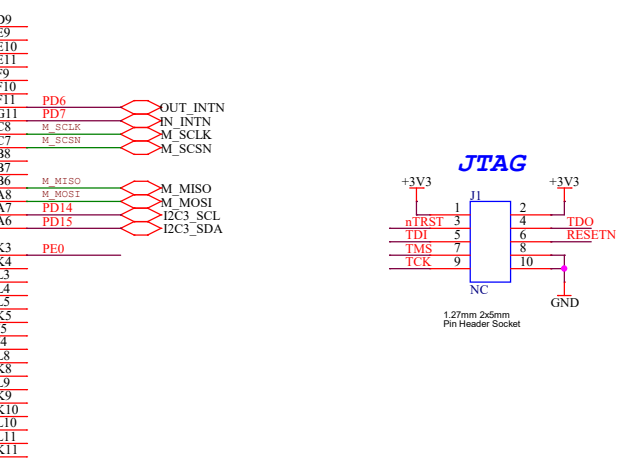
D9
E9
E10
E11
F9
F10
F11
G11
C8
C7
B8
B7
B6
A8
A7
A6
K3
K4
L3
L4
L5
K5
5
4
L8
K8
L9
K9
K10
L10
L11
K11

PD6
PD7
M_SCLK
M_SCSN
M_MISO
M_MOSI
PD14
PD15
PE0

OUT_INTN
IN_INTN
M_SCLK
M_SCSN
M_MISO
M_MOSI
I2C3_SCL
I2C3_SDA

JTAG

+3V3
J1
+3V3
1
2
nTRST
3
4
TDO
TDI
5
6
RESETN
TMS
7
8
TCK
9
10
NC
GND
1.27mm 2x5mm
Pin Header Socket